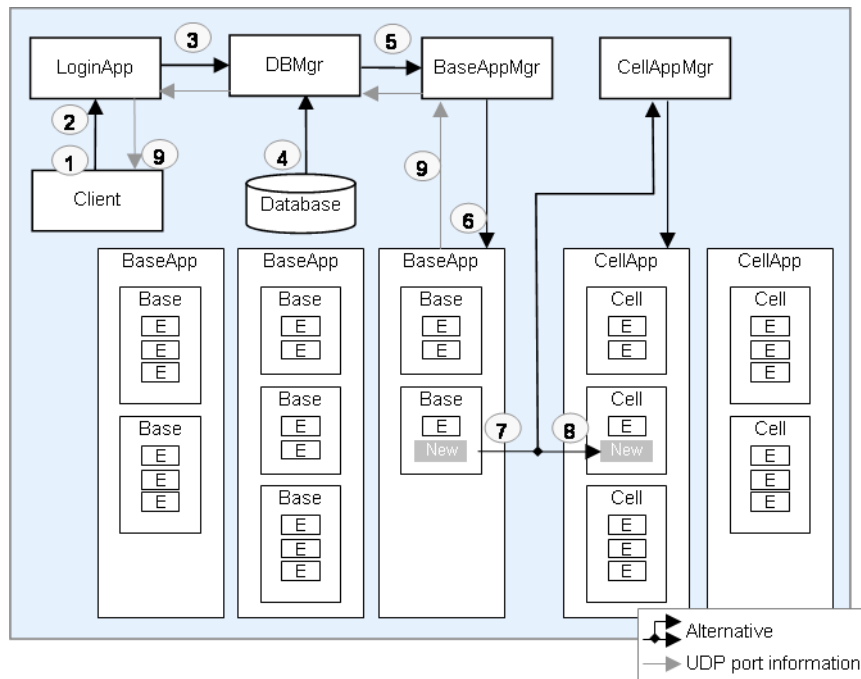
3
5
LoginApp
DBMgr
BaseAppMgr
CellAppMgr
2
1
9
Client
4
Database
9
6
BaseApp
Base
E
E
E
Base
E
E
E
BaseApp
Base
E
E
Base
E
E
Base
E
E
E
BaseApp
Base
E
E
Base
E
New
7
8
CellApp
Cell
E
E
Cell
E
New
Cell
E
E
E
CellApp
Cell
E
E
E
Cell
E
E
E
Alternative
UDP port information